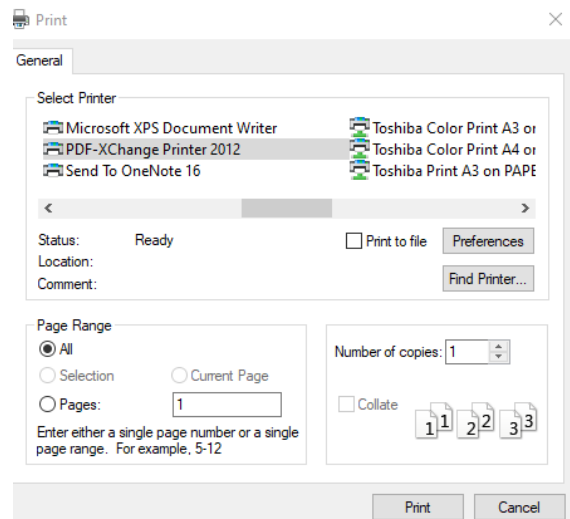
Print

General

Select Printer

Microsoft XPS Document Writer
PDF-XChange Printer 2012
Send To OneNote 16

Toshiba Color Print A3 or
Toshiba Color Print A4 or
Toshiba Print A3 on PAPE

<
>

Status: Ready
Location:
Comment:

Print to file
Preferences
Find Printer...

Page Range
All
Selection
Current Page
Pages: 1
Enter either a single page number or a single page range. For example, 5-12

Number of copies: 1
Collate
1 1 2 2 3 3

Print
Cancel